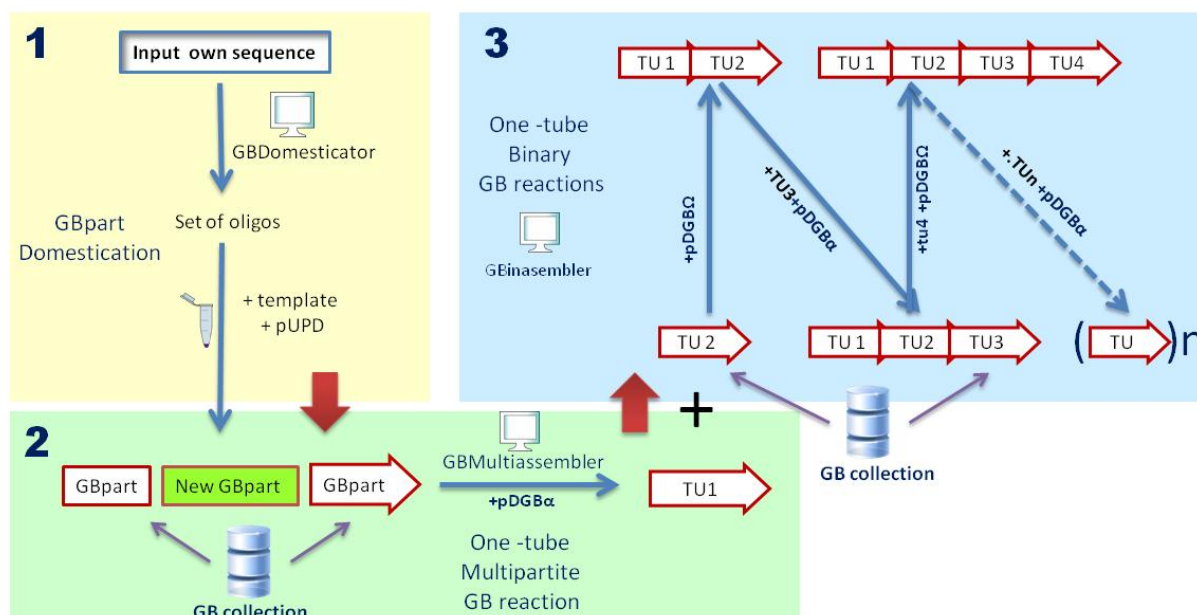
1

Input own sequence

GBDomesticator

Set of oligos

GBpart Domestication

+ template
+ pUPD

3

TU 1 TU2

TU 1 TU2 TU3 TU4

One -tube Binary GB reactions

GBinasembler

+pDGBΩ

+TU3+pDGBα

+tu4 +pDGBΩ

+.TUn +pDGBα

TU 2

TU 1 TU2 TU3

( TU )n

+

GB collection

2

GBpart New GBpart GBpart

GBMultiassembler

+pDGBα

TU1

GB collection

One -tube Multipartite GB reaction